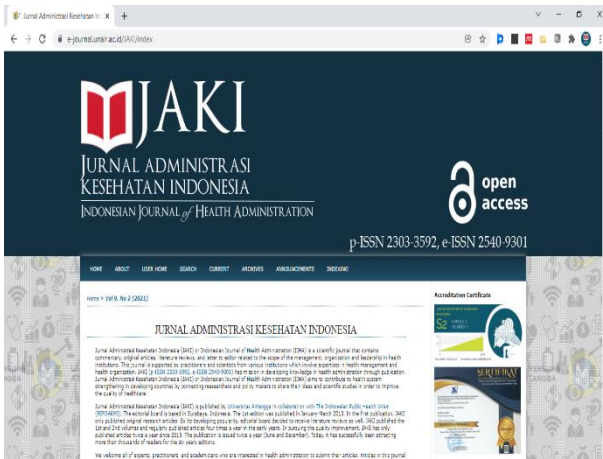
Jurnal Administrasi Kesehatan In ×  +

e-journal.unair.ac.id/JAKI/index

JAKI

JURNAL ADMINISTRASI KESEHATAN INDONESIA

INDONESIAN JOURNAL of HEALTH ADMINISTRATION

open access

p-ISSN 2303-3592, e-ISSN 2540-9301

HOME ABOUT USER HOME SEARCH CURRENT ARCHIVES ANNOUNCEMENTS INDEXING

Home > Vol 9, No 2 (2021)

JURNAL ADMINISTRASI KESEHATAN INDONESIA

Jurnal Administrasi Kesehatan Indonesia (JAKI) or Indonesian Journal of Health Administration (IJHA) is a scientific journal that contains commentary, original articles, literature reviews, and letter to editor related to the scope of the management, organization and leadership in health institutions. The journal is supported by practitioners and scientists from various institutions which involve expertises in health management and health organization. JAKI (p-ISSN 2303-3592, e-ISSN 2540-9301) has mission in developing knowledge in health administration through publication. Jurnal Administrasi Kesehatan Indonesia (JAKI) or Indonesian Journal of Health Administration (IJHA) aims to contribute to health system strengthening in developing countries, by connecting researchers and policy makers to share their ideas and scientific studies in order to improve the quality of healthcare.

Jurnal Administrasi Kesehatan Indonesia (JAKI) is published by Universitas Airlangga in collaboration with The Indonesian Public Health Union (PERSAKMI). The editorial board is based in Surabaya, Indonesia. The 1st edition was published in January-March 2013. In the first publication, JAKI only published original research articles. By its developing popularity, editorial board decided to receive literature reviews as well. JAKI published the 1st and 2nd volumes and regularly published articles four times a year in the early years. In pursuing the quality improvement, JAKI has only published articles twice a year since 2015. The publication is issued twice a year (June and December). Today, it has successfully been attracting more than thousands of readers for the six years editions.

We welcome all of experts, practitioners, and academicians who are interested in health administration to submit their articles. Articles in this journal

Accreditation Certificate

S2

SERTIFIKAT